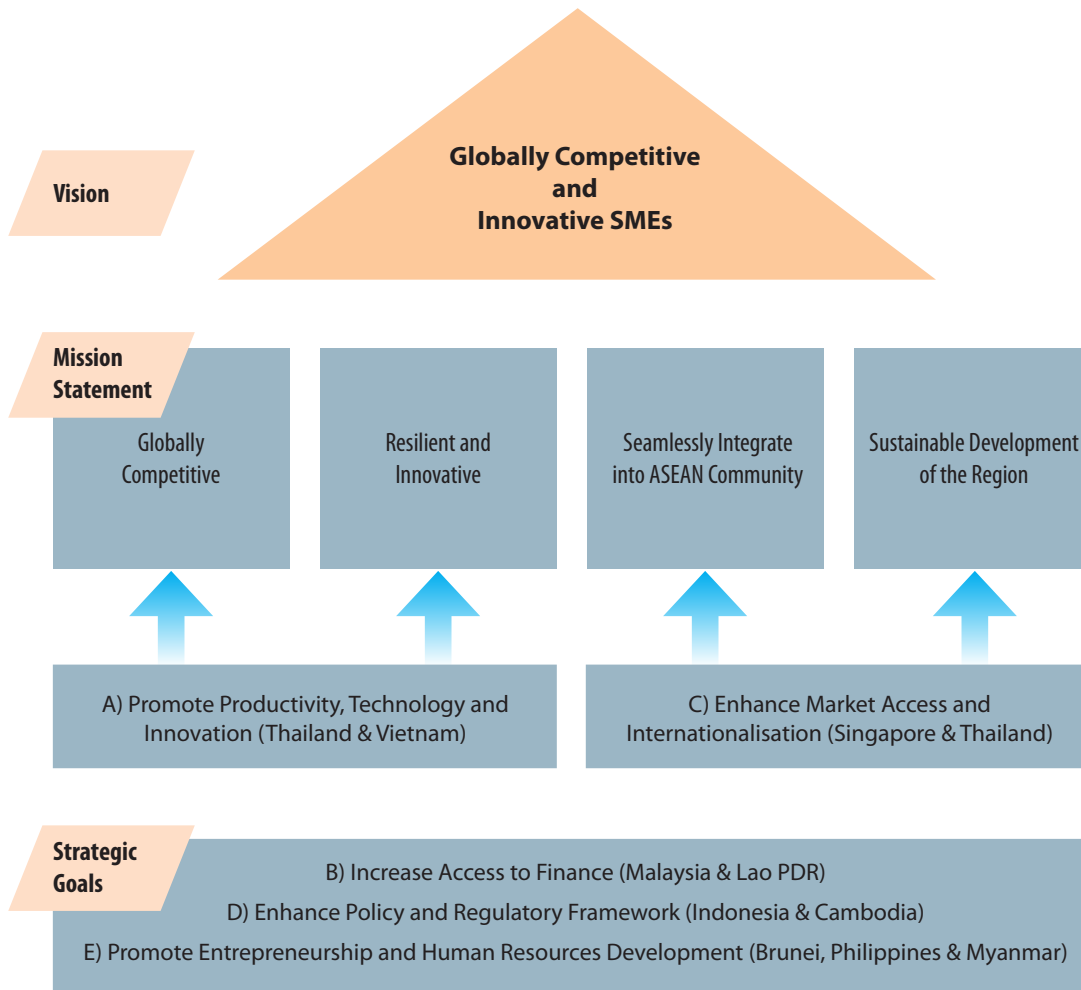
Vision

Globally Competitive and Innovative SMEs

Mission Statement

Globally Competitive

Resilient and Innovative

Seamlessly Integrate into ASEAN Community

Sustainable Development of the Region

A) Promote Productivity, Technology and Innovation (Thailand & Vietnam)

C) Enhance Market Access and Internationalisation (Singapore & Thailand)

Strategic Goals

B) Increase Access to Finance (Malaysia & Lao PDR)

D) Enhance Policy and Regulatory Framework (Indonesia & Cambodia)

E) Promote Entrepreneurship and Human Resources Development (Brunei, Philippines & Myanmar)